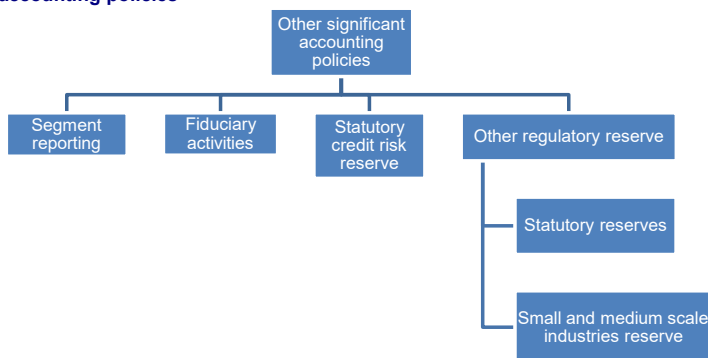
accounting policies

Other significant accounting policies

Segment reporting

Fiduciary activities

Statutory credit risk reserve

Other regulatory reserve

Statutory reserves

Small and medium scale industries reserve